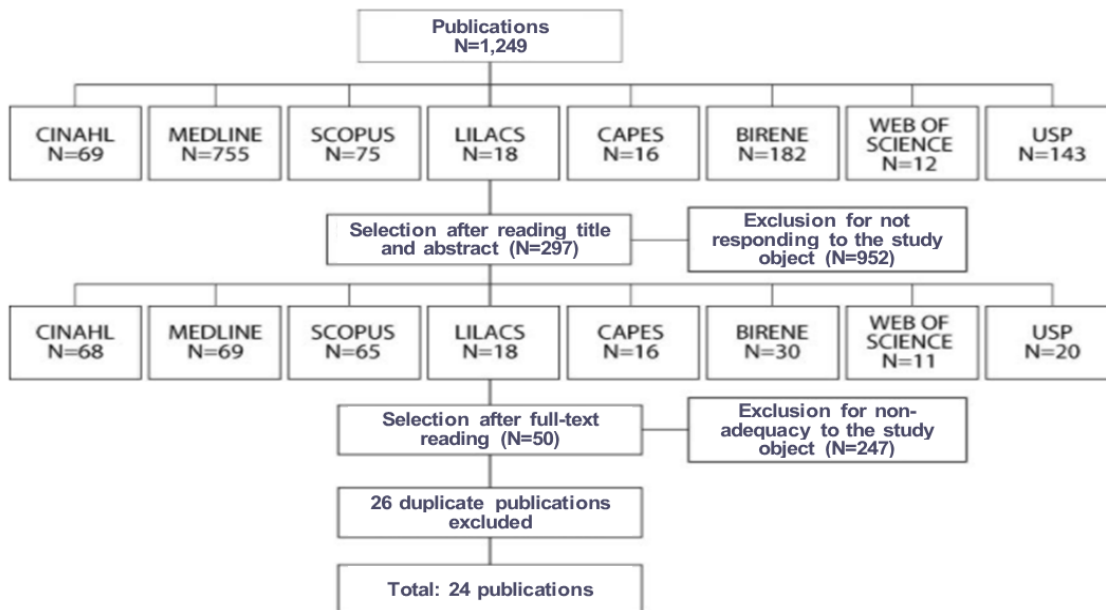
Publications
N=1,249

CINAHL
N=69

MEDLINE
N=755

SCOPUS
N=75

LILACS
N=18

CAPES
N=16

BIRENE
N=182

WEB OF SCIENCE
N=12

USP
N=143

Selection after reading title and abstract (N=297)

Exclusion for not responding to the study object (N=952)

CINAHL
N=68

MEDLINE
N=69

SCOPUS
N=65

LILACS
N=18

CAPES
N=16

BIRENE
N=30

WEB OF SCIENCE
N=11

USP
N=20

Selection after full-text reading (N=50)

Exclusion for non-adequacy to the study object (N=247)

26 duplicate publications excluded

Total: 24 publications